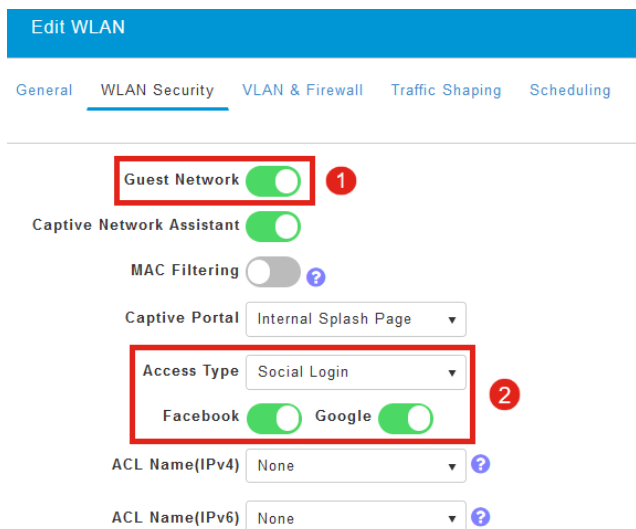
Edit WLAN

General WLAN Security VLAN & Firewall Traffic Shaping Scheduling

Guest Network 1

Captive Network Assistant

MAC Filtering ?

Captive Portal Internal Splash Page

Access Type Social Login 2

Facebook Google

ACL Name(IPv4) None ?

ACL Name(IPv6) None ?